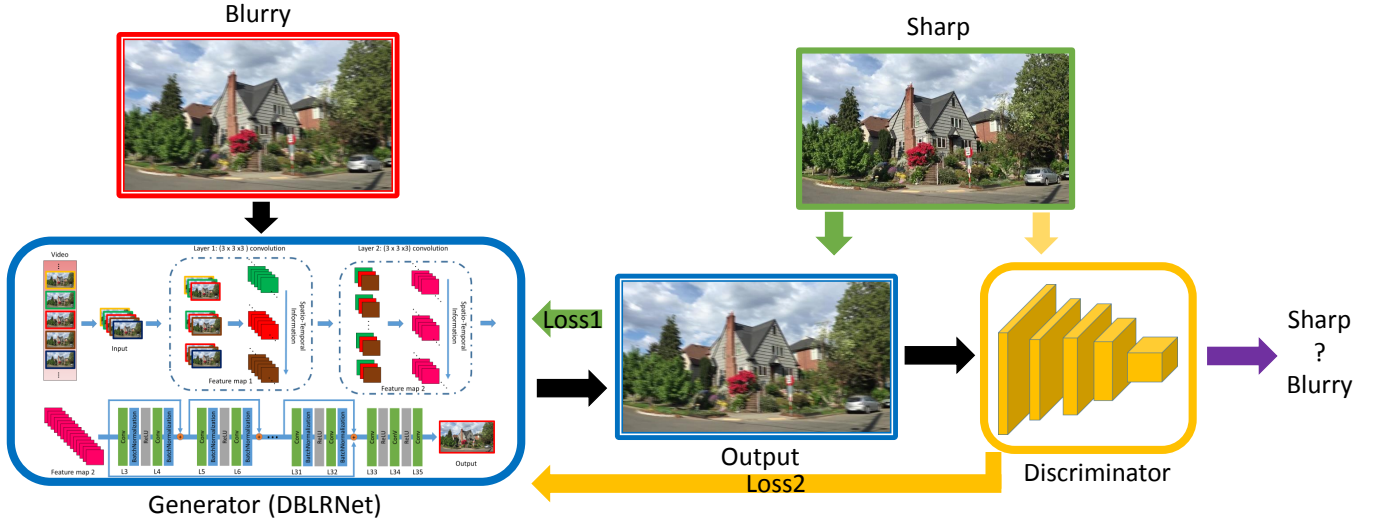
Blurry

Sharp

Layer 1: (3 x 3 x3) convolution

Layer 2: (3 x 3 x3) convolution

Video

Input

Spatio-Temporal Information

Feature map 1

Spatio-Temporal Information

Feature map 2

Loss1

Feature map 2

Conv
BatchNormalization
ReLU
Conv
BatchNormalization

L3 L4 L5 L6 L31 L32 L33 L34 L35

Output

Output

Sharp
?
Blurry

Generator (DBLRNet)

Loss2

Discriminator